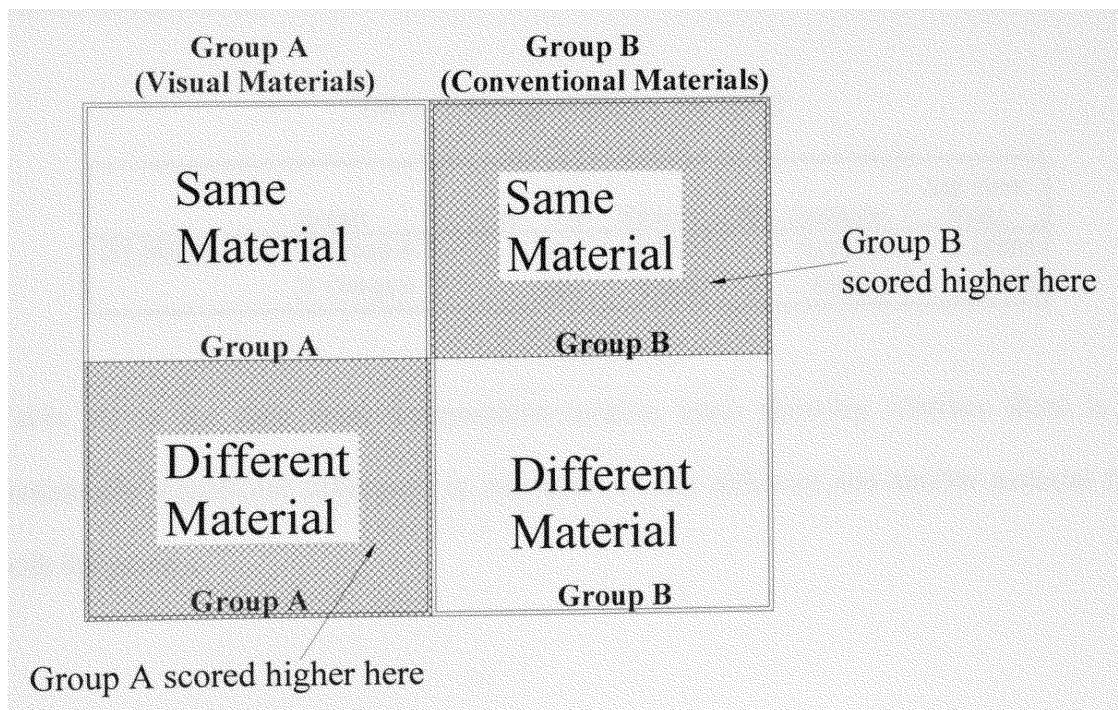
| Group A (Visual Materials) | Group B (Conventional Materials) |
|---|---|
| Same Material Group A | Same Material Group B |
| Different Material Group A | Different Material Group B |

Group B scored higher here

Group A scored higher here